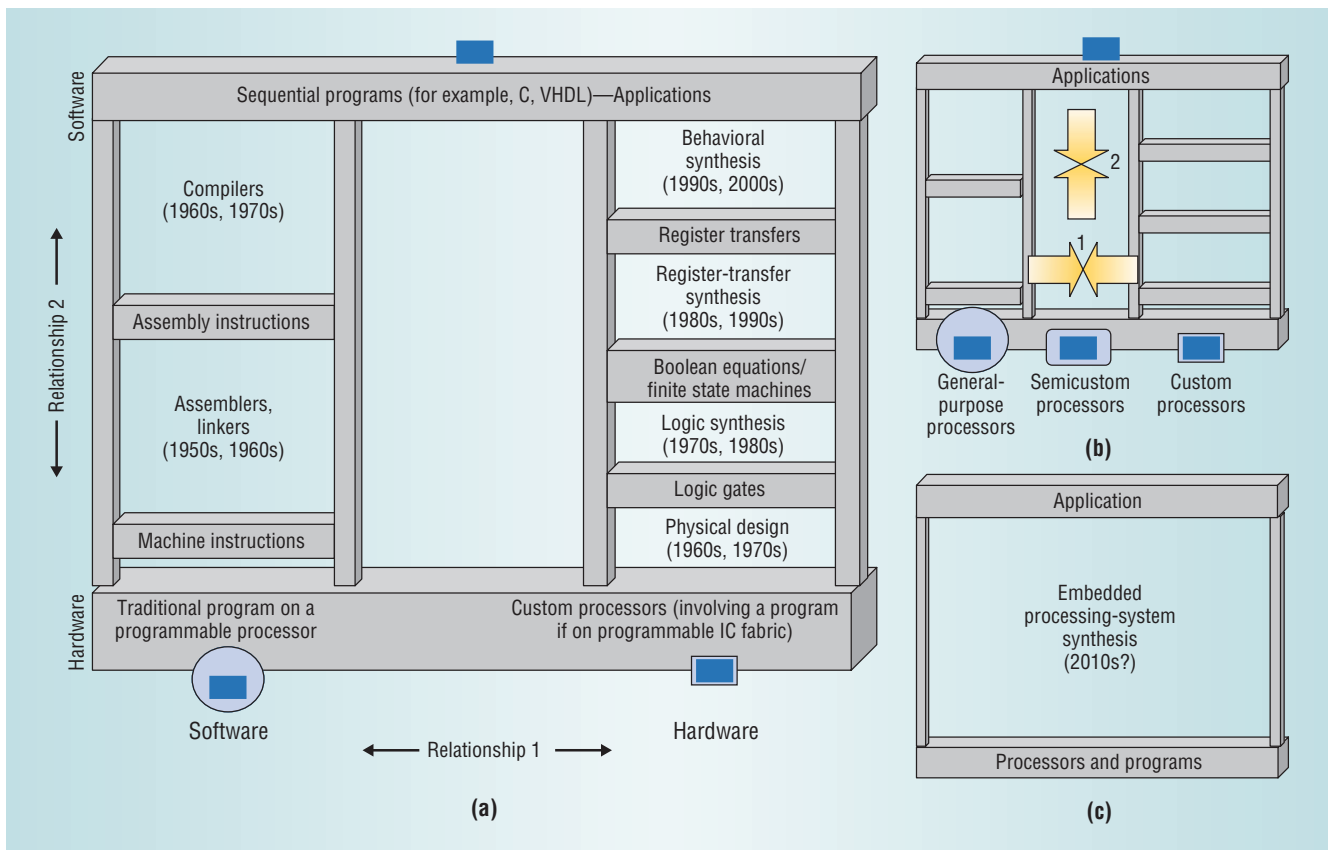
Software

Sequential programs (for example, C, VHDL)—Applications

Compilers (1960s, 1970s)

Relationship 2

Assembly instructions

Assemblers, linkers (1950s, 1960s)

Machine instructions

Behavioral synthesis (1990s, 2000s)

Register transfers

Register-transfer synthesis (1980s, 1990s)

Boolean equations/ finite state machines

Logic synthesis (1970s, 1980s)

Logic gates

Physical design (1960s, 1970s)

Hardware

Traditional program on a programmable processor

Custom processors (involving a program if on programmable IC fabric)

Software

Relationship 1

Hardware

(a)

Applications

2

1

General-purpose processors

Semicustom processors

Custom processors

(b)

Application

Embedded processing-system synthesis (2010s?)

Processors and programs

(c)